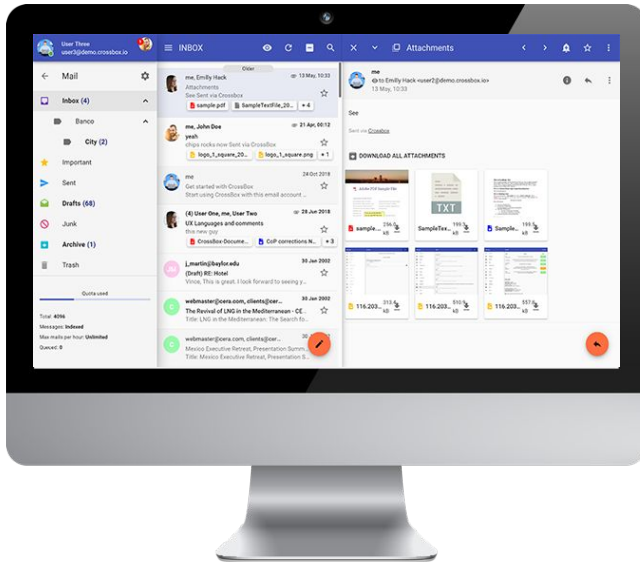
User Three
user3@demo.crossbox.io

Mail

Inbox (4)

Banco

City (2)

Important

Sent

Drafts (68)

Junk

Archive (1)

Trash

Quota used

Total: 4096
Messages: Indexed
Max mails per hour: Unlimited
Queued: 0

INBOX

Older

me, Emily Hack 13 May, 10:33
Attachments
See Sent via Crossbox
sample.pdf SampleTextFile_20... +4

me, John Doe 21 Apr, 00:12
yeah
ships rocks now Sent via CrossBox
logo_1_square_20... logo_1_square.png +1

me 24 Oct 2018
Get started with CrossBox
Start using CrossBox with all email account ...

(4) User One, me, User Two 29 Jun 2018
UX Languages and comments
this new guy
CrossBox-Docume... CoP corrections N... +1

j_martin@baylor.edu 30 Jan 2002
(Draft) RE: Hotel
Vince, This is great. I look forward to seeing y...

webmaster@cera.com, clients@cer... 30 Jan 2002
The Revival of LNG in the Mediterranean - CE...
Title: LNG in the Mediterranean: The Search fo...

webmaster@cera.com, clients@cer... 30 Jan 2002
Mexico Executive Retreat, Presentation Summ...
Title: Mexico Executive Retreat, Presentation S...

Attachments

me
to Emily Hack <user2@demo.crossbox.io>
13 May, 10:33

See

Sent via Crossbox

DOWNLOAD ALL ATTACHMENTS

sample... 296 kB
TXT
SampleTex... 195 kB
Sample... 195 kB
116.203... kB
116.203... 510 kB
116.203... 557 kB